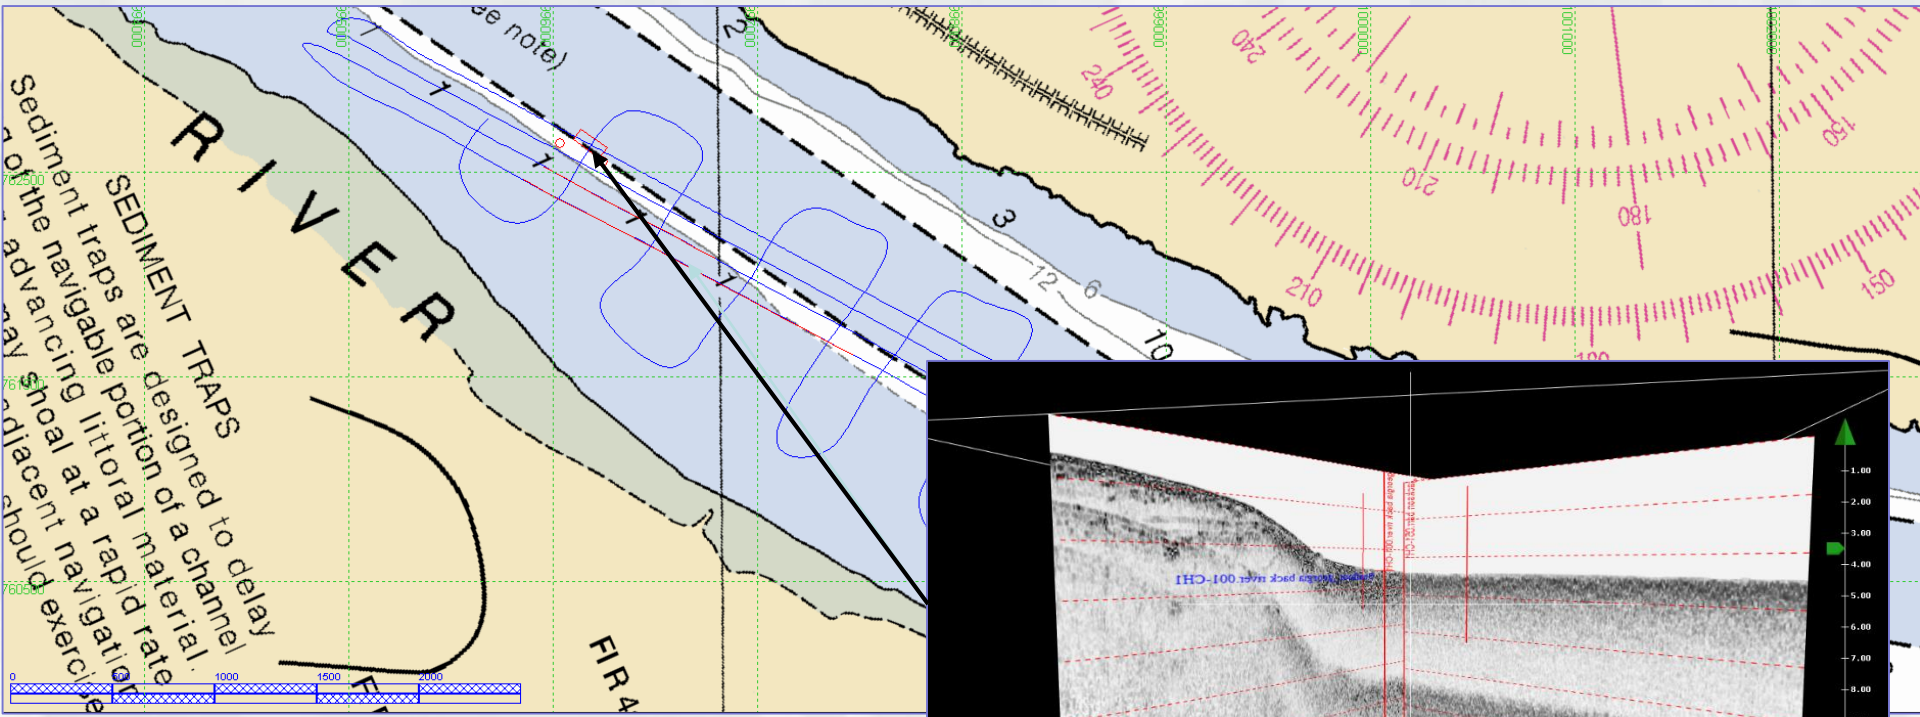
RIVER

SEDIMENT TRAPS

Sediment traps are designed to delay
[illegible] of the navigable portion of a channel
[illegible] advancing littoral material.
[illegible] may shoal at a rapid rate
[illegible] adjacent navigation
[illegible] should exercise

FIR 4

ee note)

1
1
1
1
1
2
3
12
6
10

240
240
210
210
180
180
150
150
190

762500
761500
760500

0
500
1000
1500
2000

1.00
2.00
3.00
4.00
5.00
6.00
7.00
8.00

CHI-100 river back